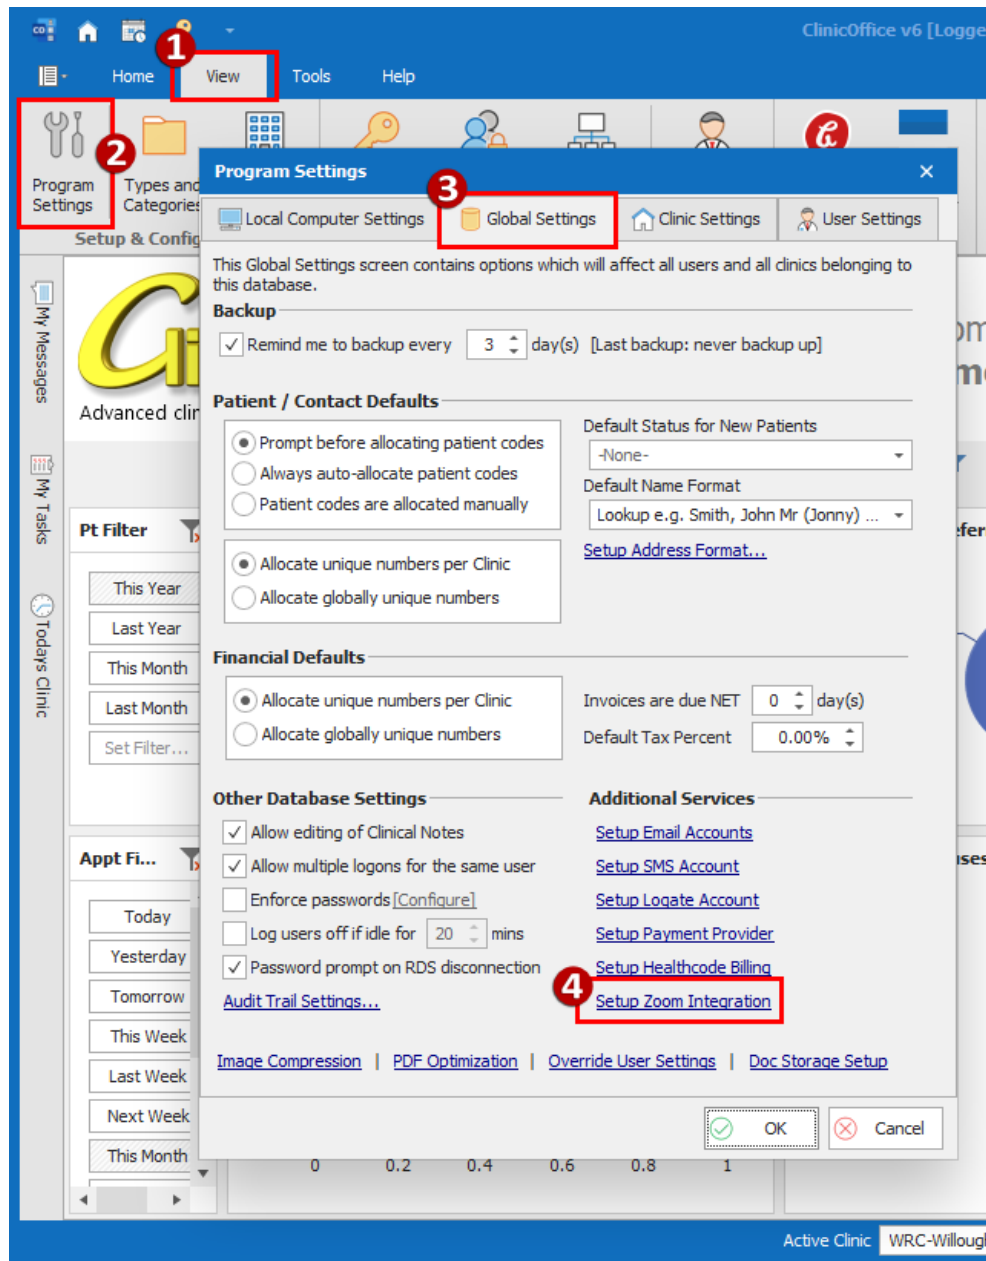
ClinicOffice v6 [Logge

1

Home View Tools Help

2

Program Settings

Types and Categories

Setup & Config

My Messages

My Tasks

Todays Clinic

Advanced clin

Pt Filter

This Year
Last Year
This Month
Last Month
Set Filter...

Appt Fi...

Today
Yesterday
Tomorrow
This Week
Last Week
Next Week
This Month

Program Settings

3

Local Computer Settings | Global Settings | Clinic Settings | User Settings

This Global Settings screen contains options which will affect all users and all clinics belonging to this database.

Backup

Remind me to backup every 3 day(s) [Last backup: never backup up]

Patient / Contact Defaults

Prompt before allocating patient codes
Always auto-allocate patient codes
Patient codes are allocated manually

Default Status for New Patients
-None-
Default Name Format
Lookup e.g. Smith, John Mr (Jonny) ...
Setup Address Format...

Allocate unique numbers per Clinic
Allocate globally unique numbers

Financial Defaults

Allocate unique numbers per Clinic
Allocate globally unique numbers

Invoices are due NET 0 day(s)
Default Tax Percent 0.00%

Other Database Settings

Allow editing of Clinical Notes
Allow multiple logons for the same user
Enforce passwords [Configure]
Log users off if idle for 20 mins
Password prompt on RDS disconnection
Audit Trail Settings...

Additional Services

Setup Email Accounts
Setup SMS Account
Setup Logate Account
Setup Payment Provider
Setup Healthcode Billing
4
Setup Zoom Integration

Image Compression | PDF Optimization | Override User Settings | Doc Storage Setup

OK Cancel

0 0.2 0.4 0.6 0.8 1

Active Clinic WRC-Willoug